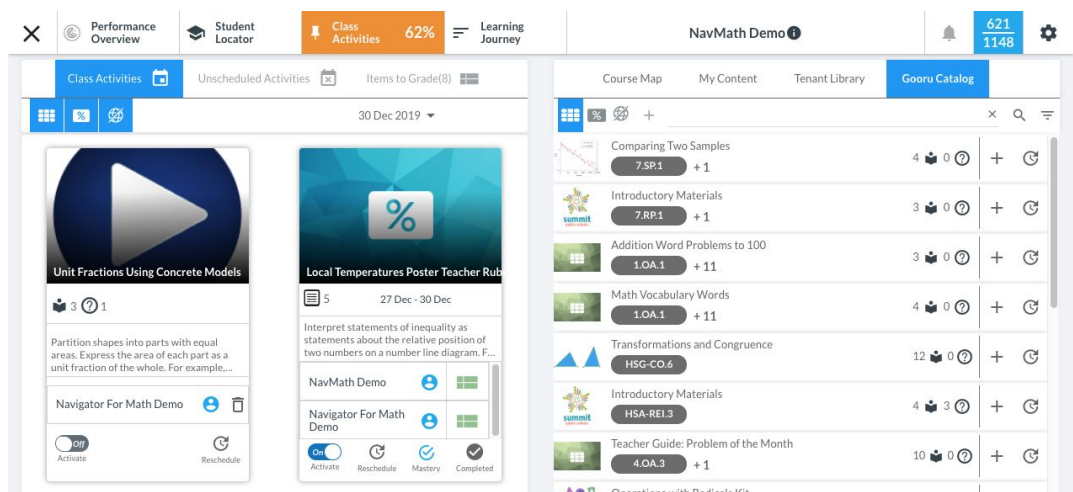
Performance Overview | Student Locator | Class Activities 62% | Learning Journey | NavMath Demo | 621 1148

Class Activities | Unscheduled Activities | Items to Grade(8)

30 Dec 2019

Unit Fractions Using Concrete Models

3 1

Partition shapes into parts with equal areas. Express the area of each part as a unit fraction of the whole. For example,...

Navigator For Math Demo

Off
Activate

Reschedule

Local Temperatures Poster Teacher Rub

5 27 Dec - 30 Dec

Interpret statements of inequality as statements about the relative position of two numbers on a number line diagram. F...

NavMath Demo

Navigator For Math Demo

On
Activate

Reschedule

Mastery

Completed

Course Map | My Content | Tenant Library | Gooru Catalog

Comparing Two Samples
7.SP.1 +1
4 0

Introductory Materials
7.RP.1 +1
3 0

summit

Addition Word Problems to 100
1.OA.1 +11
3 0

Math Vocabulary Words
1.OA.1 +11
4 0

Transformations and Congruence
HSG-CO.6
12 0

Introductory Materials
HSA-REI.3
4 3

summit

Teacher Guide: Problem of the Month
4.OA.3 +1
10 0